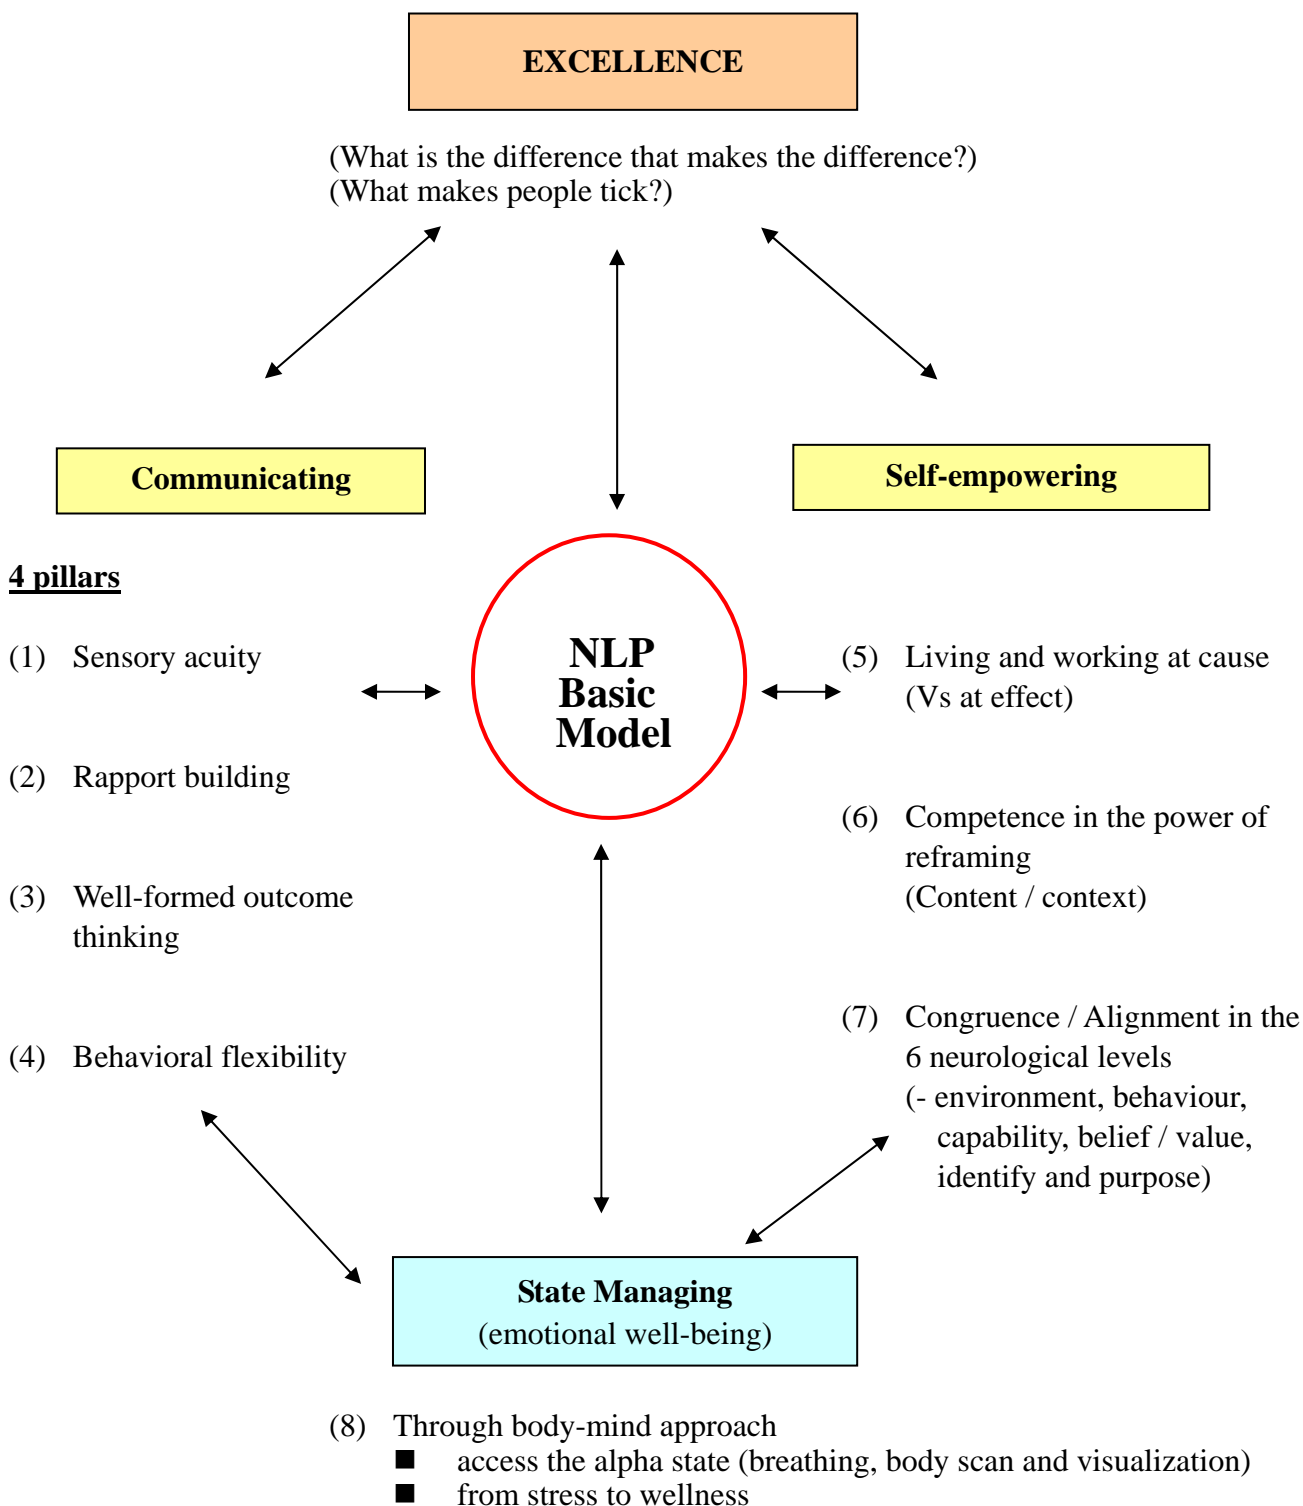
EXCELLENCE

(What is the difference that makes the difference?)
(What makes people tick?)

Communicating

Self-empowering

4 pillars

(1) Sensory acuity

(2) Rapport building

(3) Well-formed outcome thinking

(4) Behavioral flexibility

NLP
Basic
Model

(5) Living and working at cause (Vs at effect)

(6) Competence in the power of reframing
(Content / context)

(7) Congruence / Alignment in the 6 neurological levels
(- environment, behaviour, capability, belief / value, identify and purpose)

State Managing
(emotional well-being)

(8) Through body-mind approach
■ access the alpha state (breathing, body scan and visualization)
■ from stress to wellness